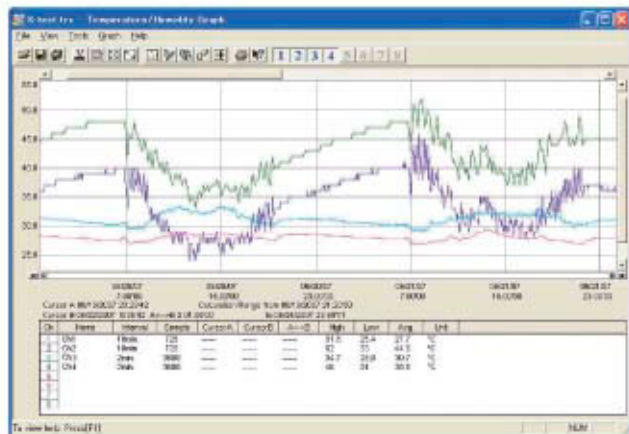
S-test.trx - Temperature/Humidity Graph

File View Tools Graph Help

1 2 3 4 5 6 7 8

55.0
50.0
45.0
40.0
35.0
30.0
25.0

06/20/07 7:00:00
06/20/07 15:00:00
06/20/07 23:00:00
06/21/07 7:00:00
06/21/07 15:00:00
06/21/07 23:00:00

Cursor A 06/19/2007 21:27:42 Calculation Range from 06/19/2007 21:27:42
Cursor B 06/20/2007 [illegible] to 06/21/2007 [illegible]

| Ch | Name | Interval | Sample | Cursor A | Cursor B | A<->B | High | Low | Avg | Unit |
|---|---|---|---|---|---|---|---|---|---|---|
| 1 | Ch1 | 15min | 125 | ---- | ---- | ---- | 31.5 | 25.4 | 27.7 | °C |
| 2 | Ch2 | 15min | 125 | ---- | ---- | ---- | 62 | 33 | 44.5 | % |
| 3 | Ch3 | 2min | 3680 | ---- | ---- | ---- | 34.7 | 28.8 | 30.7 | °C |
| 4 | Ch4 | 2min | 3680 | ---- | ---- | ---- | 46 | 24 | 36.6 | % |
| 5 | | | | | | | | | | |
| 6 | | | | | | | | | | |
| 7 | | | | | | | | | | |
| 8 | | | | | | | | | | |

To view help, Press[F1] NUM